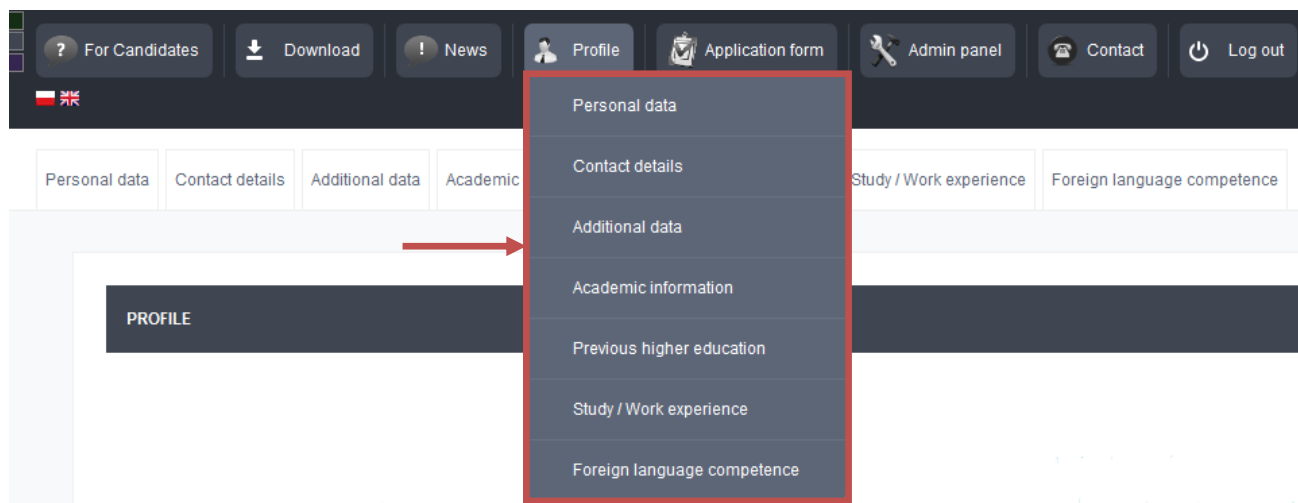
? For Candidates
Download
! News
Profile
Application form
Admin panel
Contact
Log out

Personal data
Contact details
Additional data
Academic information
Previous higher education
Study / Work experience
Foreign language competence

Personal data | Contact details | Additional data | Academic | Study / Work experience | Foreign language competence

PROFILE